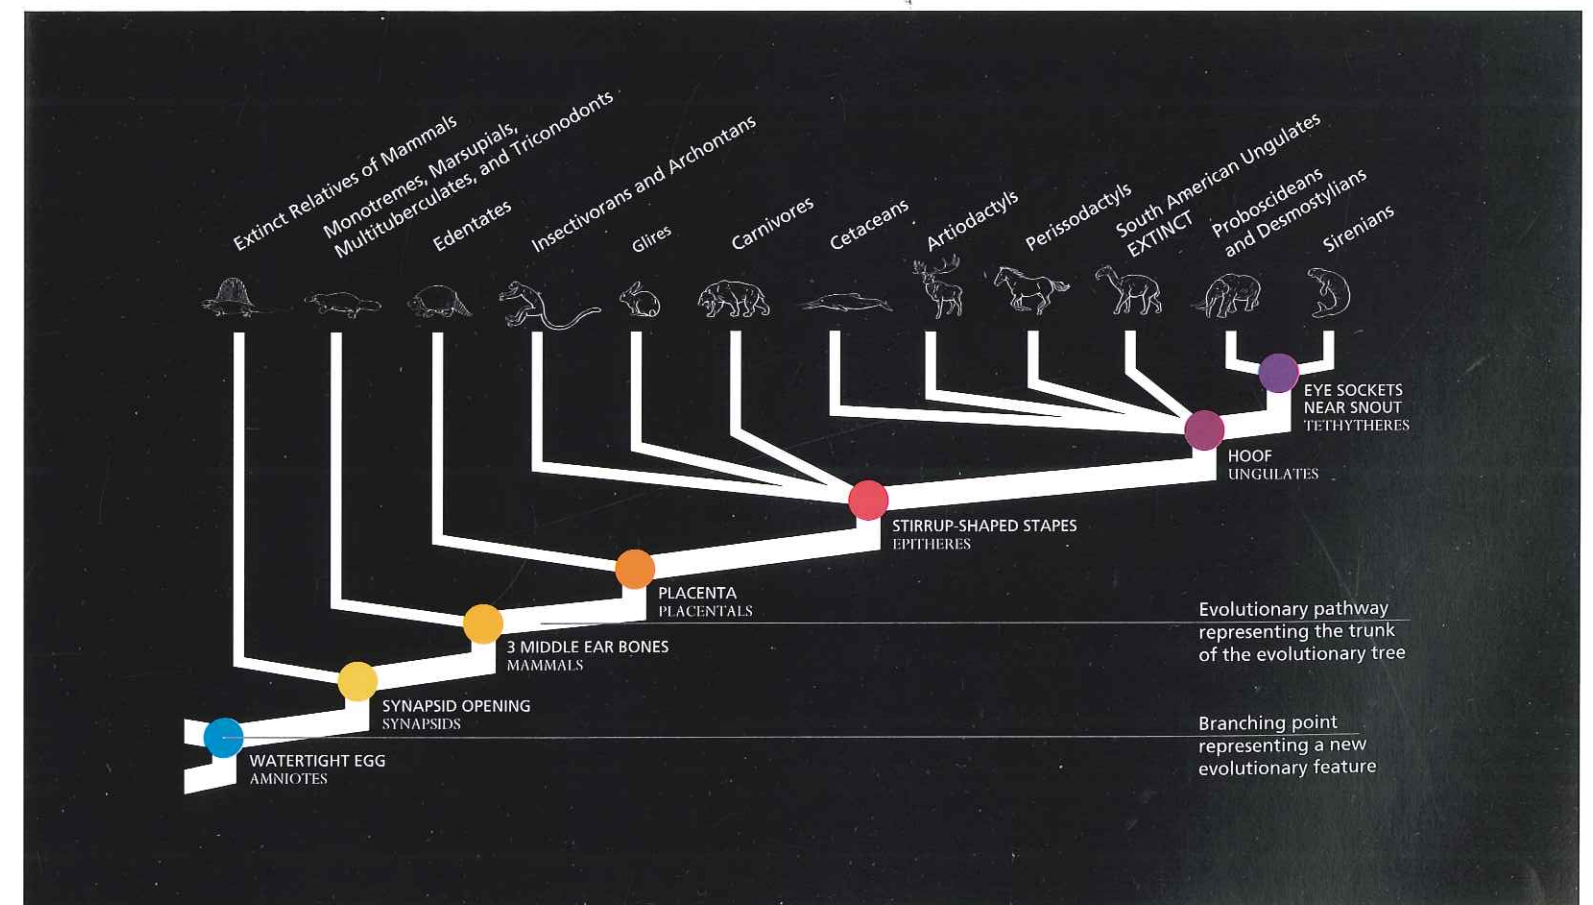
Extinct Relatives of Mammals

Monotremes, Marsupials, Multituberculates, and Triconodonts

Edentates

Insectivorans and Archontans

Glires

Carnivores

Cetaceans

Artiodactyls

Perissodactyls

South American Ungulates EXTINCT

Proboscideans and Desmostylians

Sirenians

EYE SOCKETS NEAR SNOUT
TETHYTHERES

HOOF
UNGULATES

STIRRUP-SHAPED STAPES
EPITHERES

PLACENTA
PLACENTALS

3 MIDDLE EAR BONES
MAMMALS

SYNAPSID OPENING
SYNAPSIDS

WATERTIGHT EGG
AMNIOTES

Evolutionary pathway representing the trunk of the evolutionary tree

Branching point representing a new evolutionary feature